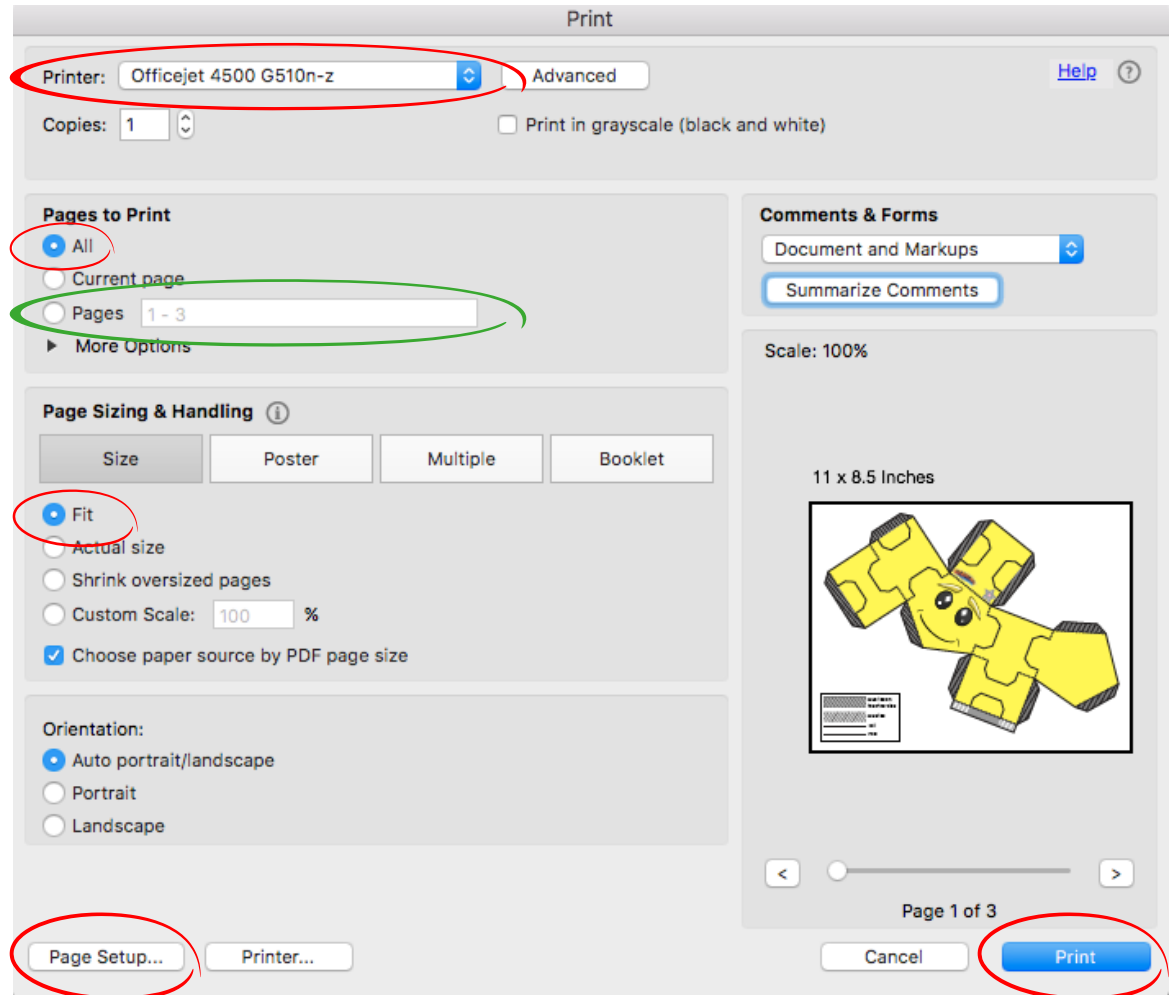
Print

Printer: Officejet 4500 G510n-z

Advanced

Help ?

Copies: 1

Print in grayscale (black and white)

Pages to Print

All

Current page

Pages 1 - 3

More Options

Comments & Forms

Document and Markups

Summarize Comments

Scale: 100%

Page Sizing & Handling

Size

Poster

Multiple

Booklet

11 x 8.5 Inches

Fit

Actual size

Shrink oversized pages

Custom Scale: 100 %

Choose paper source by PDF page size

Orientation:

Auto portrait/landscape

Portrait

Landscape

<

>

Page 1 of 3

Page Setup...

Printer...

Cancel

Print